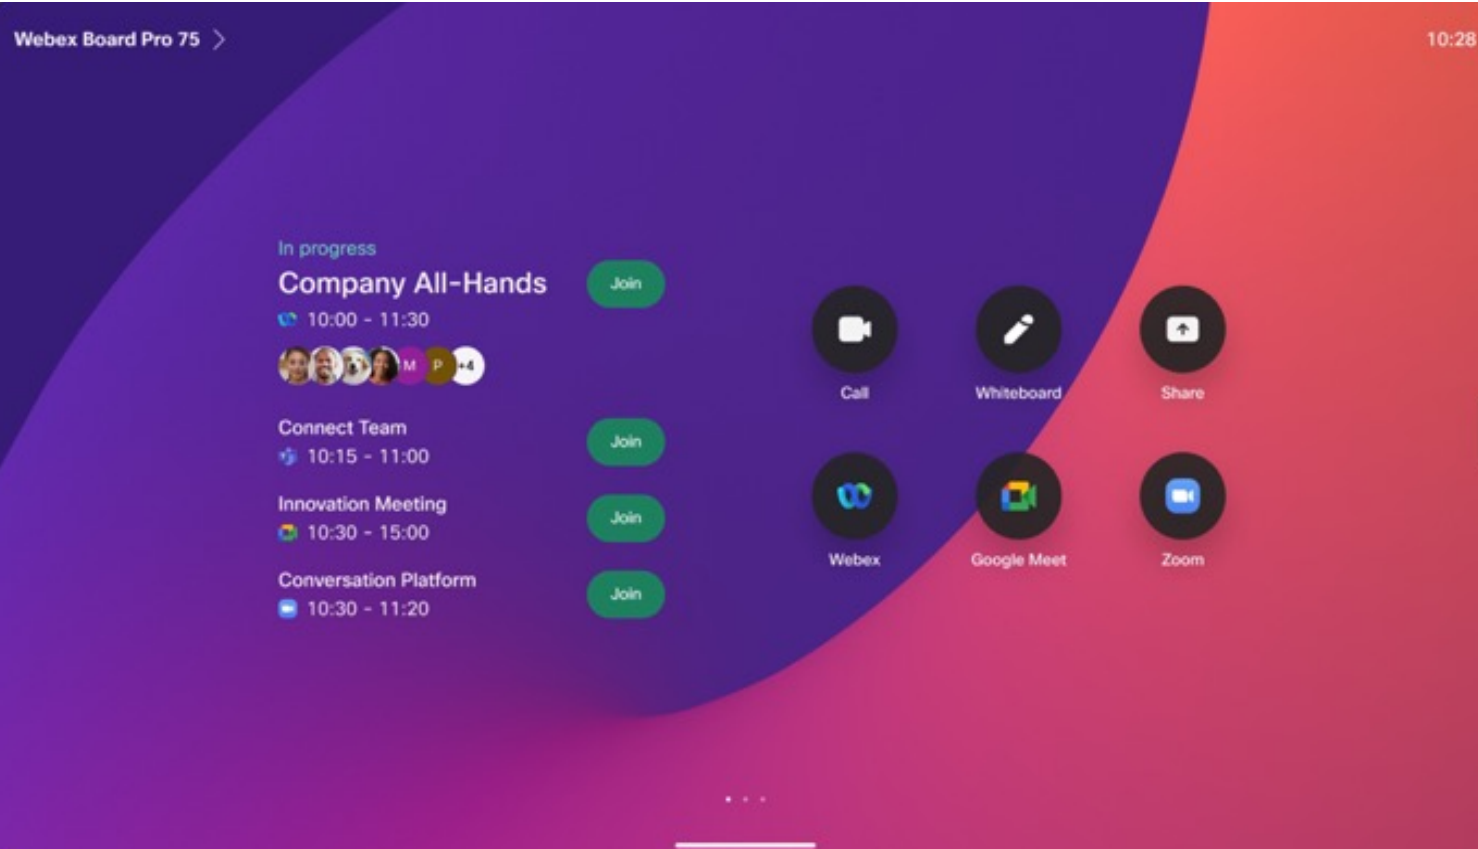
Webex Board Pro 75 >

10:28

In progress
Company All-Hands
10:00 - 11:30
M P +4

Join

Connect Team
10:15 - 11:00

Join

Innovation Meeting
10:30 - 15:00

Join

Conversation Platform
10:30 - 11:20

Join

Call

Whiteboard

Share

Webex

Google Meet

Zoom